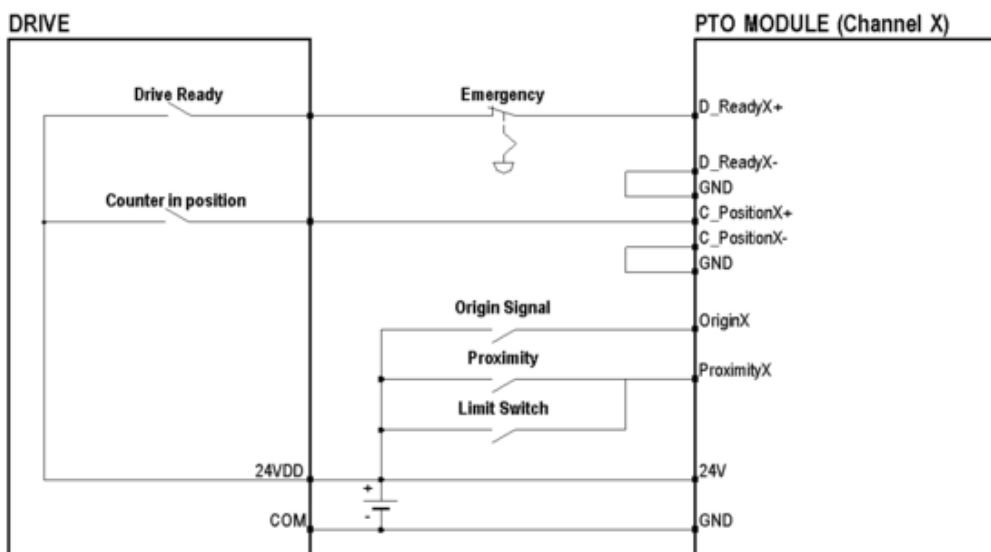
DRIVE

PTO MODULE (Channel X)

Drive Ready

Emergency

D_ReadyX+

D_ReadyX-

GND

Counter in position

C_PositionX+

C_PositionX-

GND

Origin Signal

OriginX

Proximity

ProximityX

Limit Switch

24VDD

+

-

24V

COM

GND